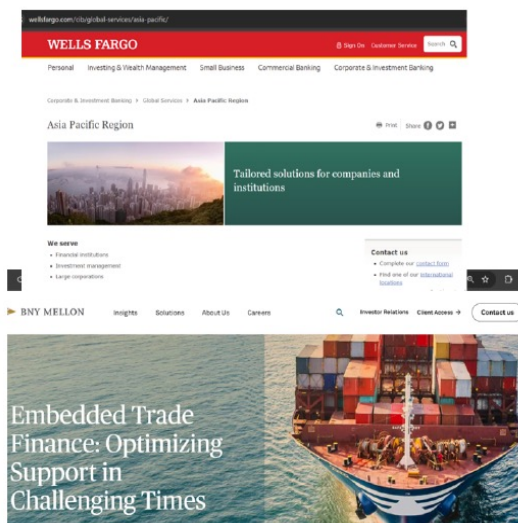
wellsfargo.com/cib/global-services/asia-pacific/

WELLS FARGO

Sign On Customer Service Search

Personal Investing & Wealth Management Small Business Commercial Banking Corporate & Investment Banking

Corporate & Investment Banking > Global Services > Asia Pacific Region

Asia Pacific Region

Print Share

Tailored solutions for companies and institutions

We serve

- Financial institutions
- Investment management
- Large corporations

Contact us

- Complete our contact form
- Find one of our international locations

BNY MELLON

Insights Solutions About Us Careers

Investor Relations Client Access → Contact us

Embedded Trade Finance: Optimizing Support in Challenging Times